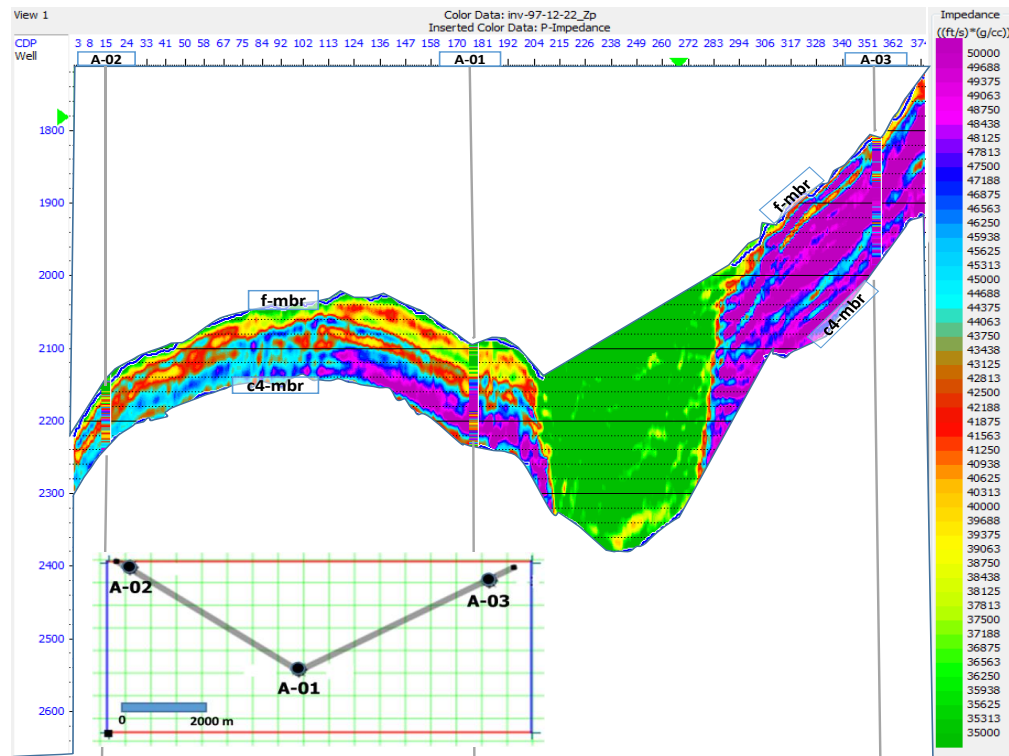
View 1

Color Data: inv-97-12-22_Zp
Inserted Color Data: P-Impedance

CDP
Well

3 8 15 24 33 41 50 58 67 75 84 92 102 113 124 136 147 158 170 181 192 204 215 226 238 249 260 271 283 294 306 317 328 340 351 362 374

A-02 A-01 A-03

1800
1900
2000
2100
2200
2300
2400
2500
2600

f-mbr
c4-mbr
f-mbr
c4-mbr

A-02
A-03
A-01
0 2000 m

Impedance
((ft/s)*(g/cc))
50000
49688
49375
49063
48750
48438
48125
47813
47500
47188
46875
46563
46250
45938
45625
45313
45000
44688
44375
44063
43750
43438
43125
42813
42500
42188
41875
41563
41250
40938
40625
40313
40000
39688
39375
39063
38750
38438
38125
37813
37500
37188
36875
36563
36250
35938
35625
35313
35000